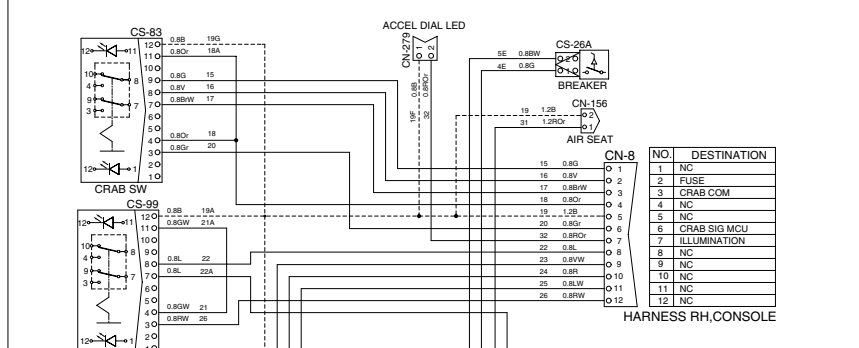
CS-83
12 11
10 8
4
9 7
3
12 1
CRAB SW
12
11
10
9
8
7
6
5
4
3
2
1
0.8B 19G
0.8Or 18A
0.8G 15
0.8V 16
0.8BrW 17
0.8Or 18
0.8Gr 20

ACCEL DIAL LED
CN-279
1 2
0.8B
0.8ROr
19F
32

CS-26A
5E 0.8BW
4E 0.8G
BREAKER

CN-156
19 1.2B
31 1.2ROr
2
1
AIR SEAT

CN-8
15 0.8G 1
16 0.8V 2
17 0.8BrW 3
18 0.8Or 4
19 1.2B 5
20 0.8Gr 6
32 0.8ROr 7
22 0.8L 8
23 0.8VW 9
24 0.8R 10
25 0.8LW 11
26 0.8RW 12

| NO. | DESTINATION |
|---|---|
| 1 | NC |
| 2 | FUSE |
| 3 | CRAB COM |
| 4 | NC |
| 5 | NC |
| 6 | CRAB SIG MCU |
| 7 | ILLUMINATION |
| 8 | NC |
| 9 | NC |
| 10 | NC |
| 11 | NC |
| 12 | NC |

HARNESS RH,CONSOLE

CS-99
12 11
10 8
4
9 7
3
12 1
12
11
10
9
8
7
6
5
4
3
2
1
0.8B 19A
0.8GW 21A
0.8L 22
0.8L 22A
0.8GW 21
0.8RW 26